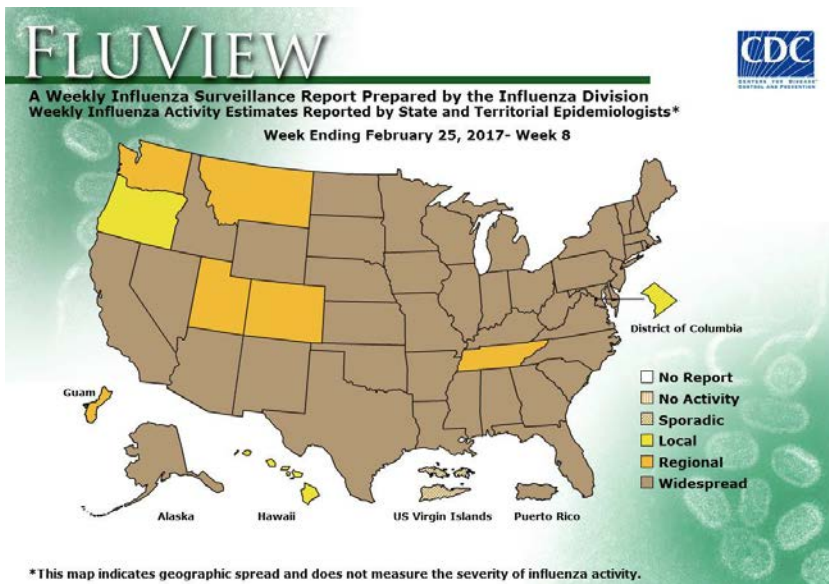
FLUVIEW

CDC
CENTERS FOR DISEASE CONTROL AND PREVENTION

A Weekly Influenza Surveillance Report Prepared by the Influenza Division
Weekly Influenza Activity Estimates Reported by State and Territorial Epidemiologists*

Week Ending February 25, 2017- Week 8

District of Columbia

Guam

No Report
No Activity
Sporadic
Local
Regional
Widespread

Alaska
Hawaii
US Virgin Islands
Puerto Rico

*This map indicates geographic spread and does not measure the severity of influenza activity.